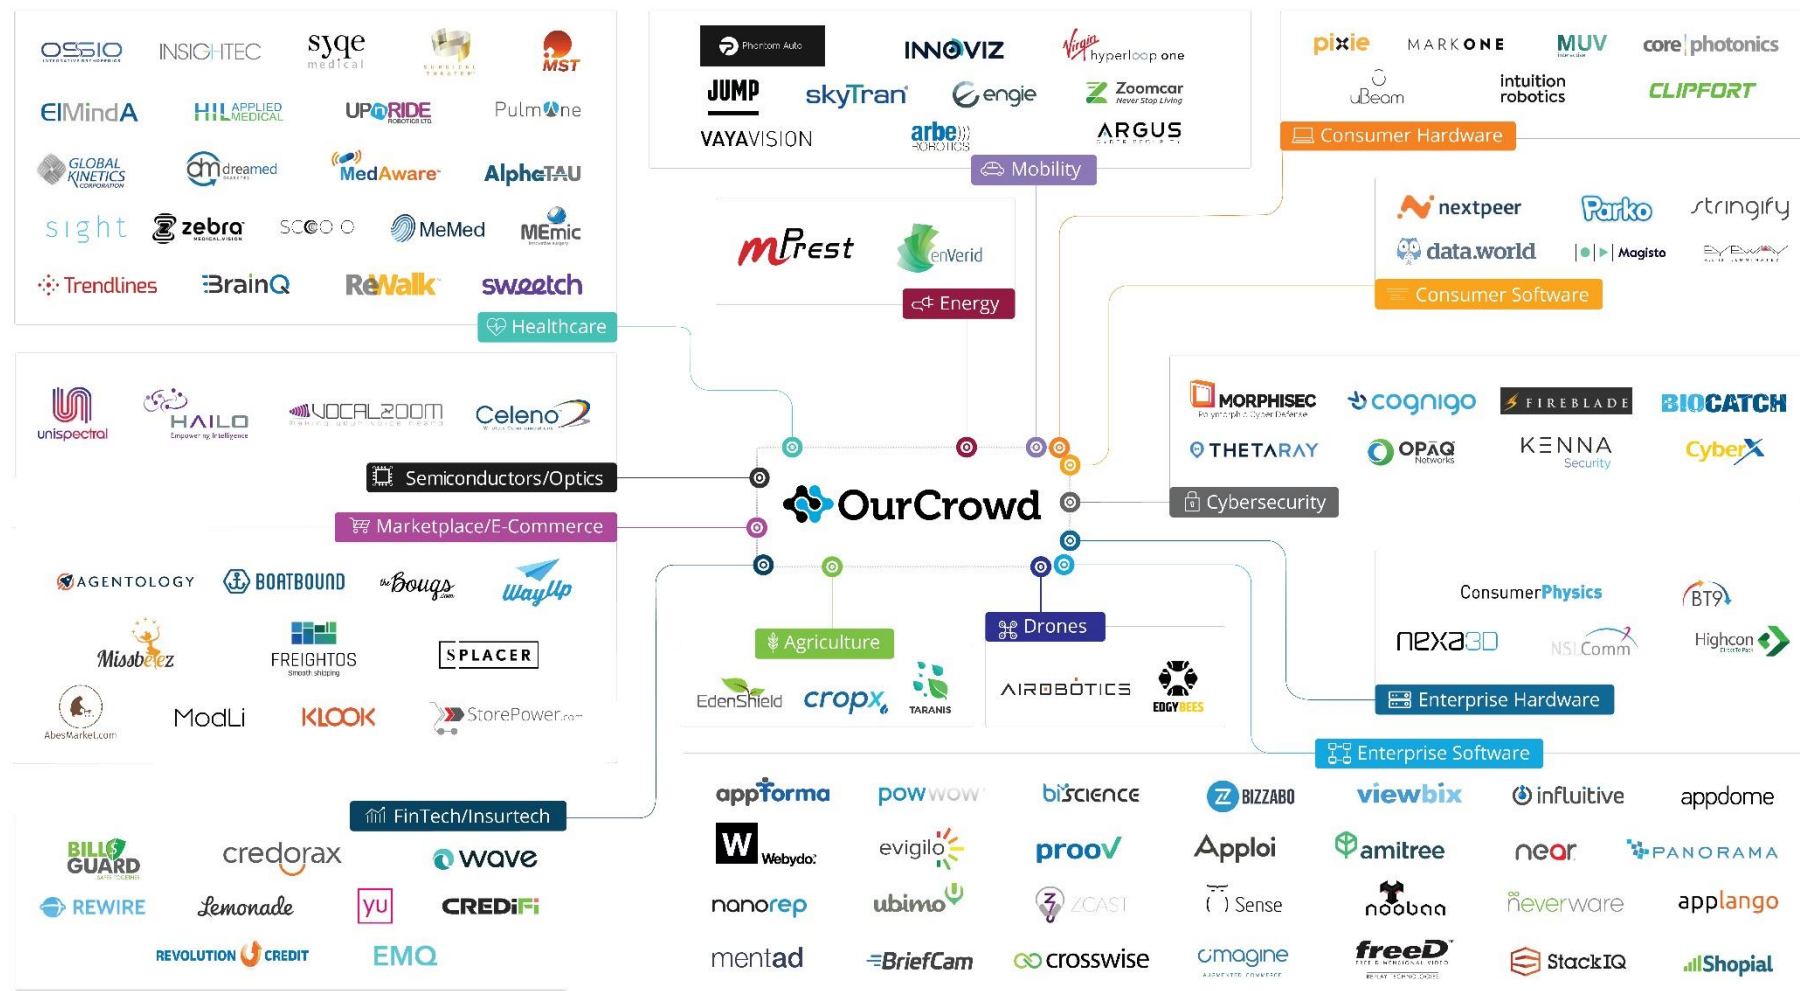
OSSIO INSIGHTEC syqe medical MST
ElMindA HIL APPLIED MEDICAL UPnRIDE PulmOne
GLOBAL KINETICS CORPORATION dreamed MedAware AlphaTAU
sight zebra SCOOO MeMed MEmic
Trendlines BrainQ ReWalk sweetch
Healthcare

Phantom Auto INNOVIZ Virgin hyperloop one
JUMP skyTran engie Zoomcar
VAYAVISION arbe ROBOTICS ARGUS
Mobility

pixie MARKONE MUV core photonics
uBeam intuition robotics CLIPFORT
Consumer Hardware

mPrest enVerid
Energy

nextpeer Parko stringify
data.world Magisto
Consumer Software

unispectral HAILO VOCALZOOM Celeno
Semiconductors/Optics
Marketplace/E-Commerce

OurCrowd

MORPHISEC cognigo FIREBLADE BIOCATCH
THETARAY OPAQ Networks KENNA Security CyberX
Cybersecurity

AGENTOLOGY BOATBOUND Bougs WayUp
Missbeez FREIGHTOS SPLACER
AbesMarket.com ModLi KLOOK StorePower

Agriculture
EdenShield cropx TARANIS

Drones
AIROBOTICS EDGYBEES

ConsumerPhysics BT9
nexa3D NSLComm Highcon
Enterprise Hardware

Enterprise Software
FinTech/Insurtech

BILLGUARD credorax wave
REWIRE Lemonade yu CREDiFi
REVOLUTION CREDIT EMQ

appforma powwow biscience BIZZABO viewbix influitive appdome
Webydo evigilo proov Apploi amitree near PANORAMA
nanorep ubimo ZCAST Sense nooban neverware applango
mentad BriefCam crosswise imagine freeD StackIQ Shopial